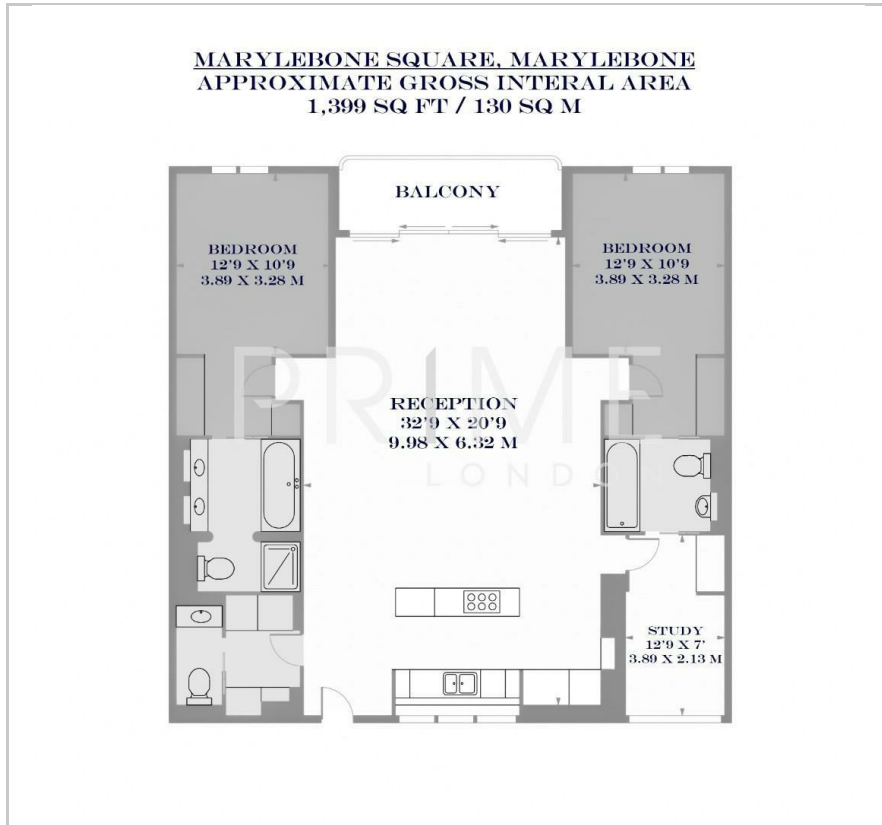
MARYLEBONE SQUARE, MARYLEBONE
APPROXIMATE GROSS INTERAL AREA
1,399 SQ FT / 130 SQ M

BALCONY

BEDROOM
12'9 X 10'9
3.89 X 3.28 M

BEDROOM
12'9 X 10'9
3.89 X 3.28 M

PRIME
LONDON

RECEPTION
32'9 X 20'9
9.98 X 6.32 M

STUDY
12'9 X 7'
3.89 X 2.13 M